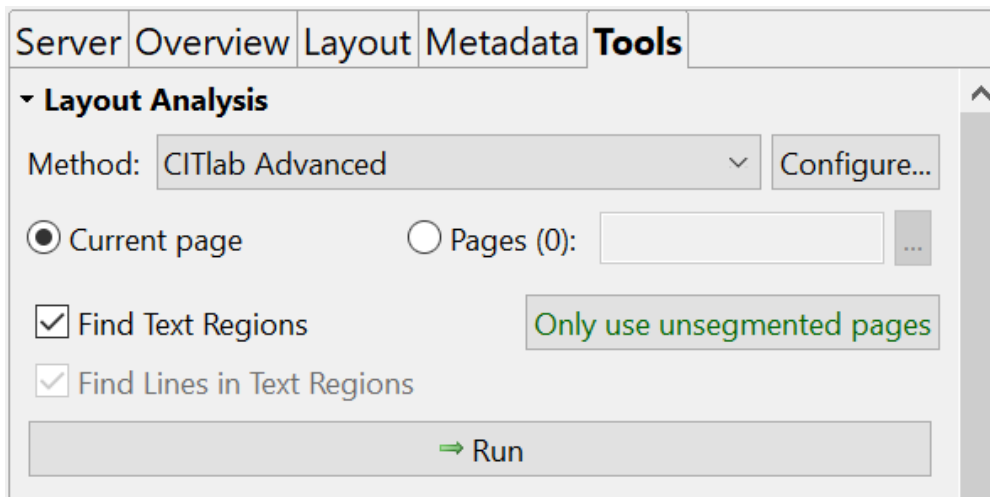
Server Overview Layout Metadata Tools

Layout Analysis

Method: CITlab Advanced Configure...

Current page Pages (0): ...

Find Text Regions Only use unsegmented pages

Find Lines in Text Regions

⇒ Run